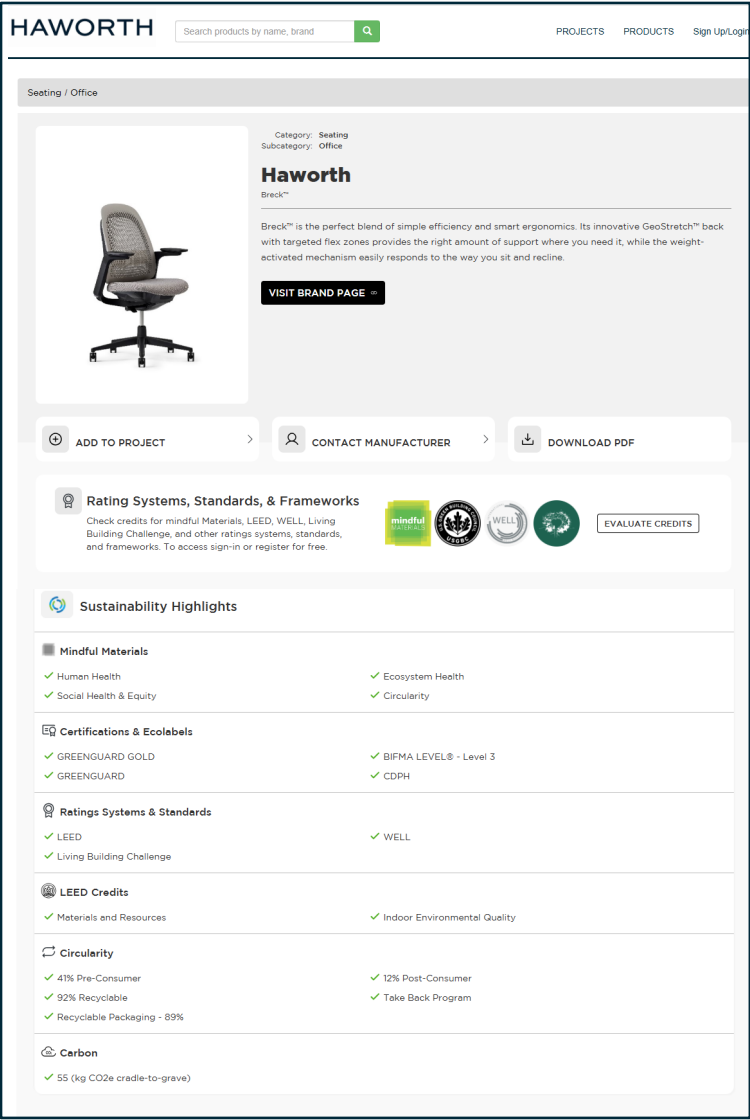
HAWORTH

Search products by name, brand

PROJECTS PRODUCTS Sign Up/Login

Seating / Office

Category: Seating
Subcategory: Office

Haworth

Breck™

Breck™ is the perfect blend of simple efficiency and smart ergonomics. Its innovative GeoStretch™ back with targeted flex zones provides the right amount of support where you need it, while the weight-activated mechanism easily responds to the way you sit and recline.

VISIT BRAND PAGE

ADD TO PROJECT

CONTACT MANUFACTURER

DOWNLOAD PDF

Rating Systems, Standards, & Frameworks

Check credits for mindful Materials, LEED, WELL, Living Building Challenge, and other ratings systems, standards, and frameworks. To access sign-in or register for free.

mindful MATERIALS

U.S. GREEN BUILDING COUNCIL USGBC

WELL

EVALUATE CREDITS

Sustainability Highlights

Mindful Materials

✓ Human Health
✓ Ecosystem Health
✓ Social Health & Equity
✓ Circularity

Certifications & Ecolabels

✓ GREENGUARD GOLD
✓ BIFMA LEVEL® - Level 3
✓ GREENGUARD
✓ CDPH

Ratings Systems & Standards

✓ LEED
✓ WELL
✓ Living Building Challenge

LEED Credits

✓ Materials and Resources
✓ Indoor Environmental Quality

Circularity

✓ 41% Pre-Consumer
✓ 12% Post-Consumer
✓ 92% Recyclable
✓ Take Back Program
✓ Recyclable Packaging - 89%

Carbon

✓ 55 (kg CO2e cradle-to-grave)